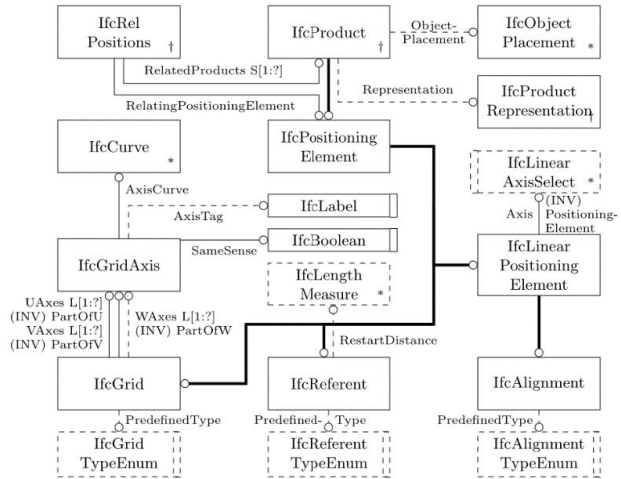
IfcRel Positions †

IfcProduct †

Object-Placement

IfcObject Placement *

RelatedProducts S[1:?]

Representation

IfcProduct Representation †

RelatingPositioningElement

IfcCurve *

IfcPositioning Element

IfcLinear AxisSelect *

AxisCurve

(INV)

AxisTag

IfcLabel

Axis

Positioning-Element

SameSense

IfcBoolean

IfcGridAxis

IfcLinear Positioning Element

IfcLength Measure *

UAxes L[1:?] (INV) PartOfU

VAxes L[1:?] (INV) PartOfV

WAxes L[1:?] (INV) PartOfW

RestartDistance

IfcGrid

IfcReferent

IfcAlignment

PredefinedType

Predefined-Type

PredefinedType

IfcGrid TypeEnum

IfcReferent TypeEnum

IfcAlignment TypeEnum